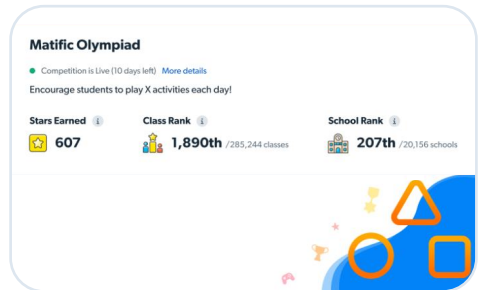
Matific Olympiad

Competition is Live (10 days left) More details

Encourage students to play X activities each day!

Stars Earned i
607

Class Rank i
1,890th /285,244 classes

School Rank i
207th /20,156 schools